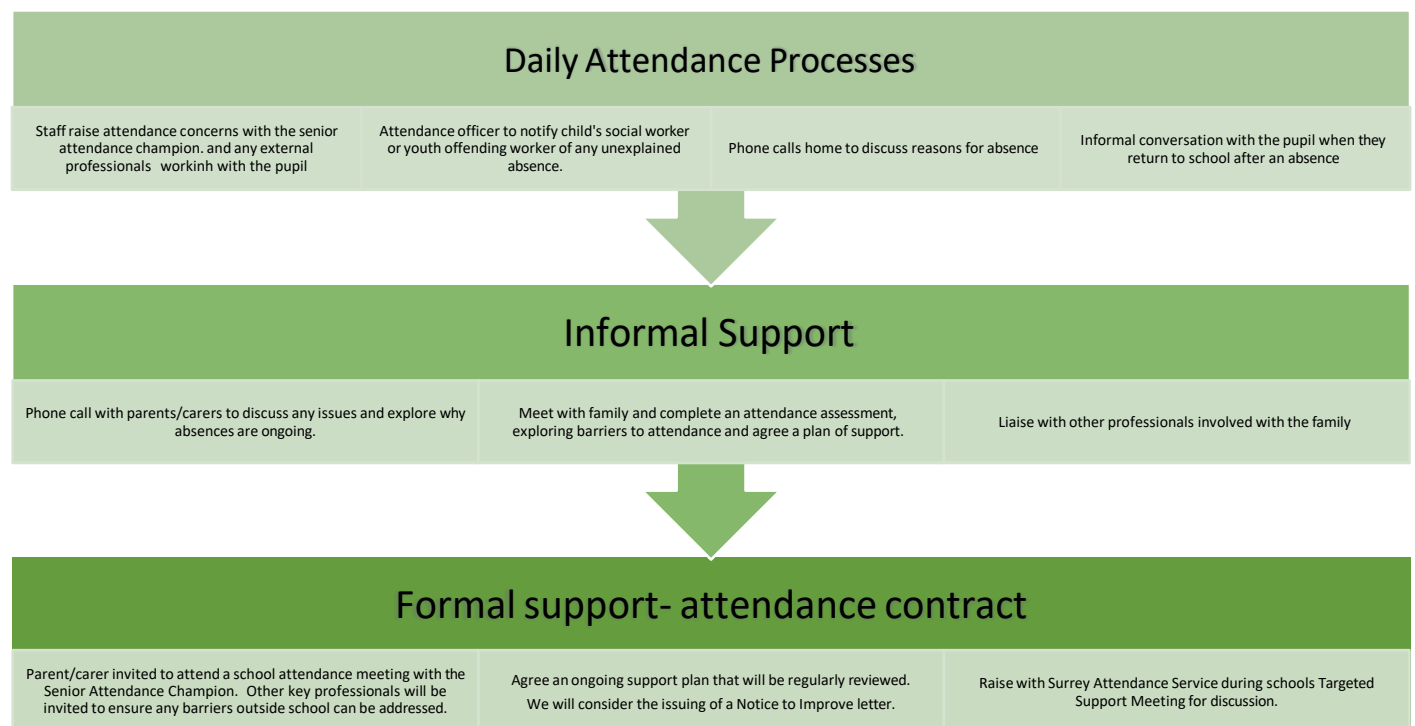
Daily Attendance Processes

Staff raise attendance concerns with the senior attendance champion. and any external professionals workinh with the pupil

Attendance officer to notify child's social worker or youth offending worker of any unexplained absence.

Phone calls home to discuss reasons for absence

Informal conversation with the pupil when they return to school after an absence

Informal Support

Phone call with parents/carers to discuss any issues and explore why absences are ongoing.

Meet with family and complete an attendance assessment, exploring barriers to attendance and agree a plan of support.

Liaise with other professionals involved with the family

Formal support- attendance contract

Parent/carer invited to attend a school attendance meeting with the Senior Attendance Champion. Other key professionals will be invited to ensure any barriers outside school can be addressed.

Agree an ongoing support plan that will be regularly reviewed. We will consider the issuing of a Notice to Improve letter.

Raise with Surrey Attendance Service during schools Targeted Support Meeting for discussion.